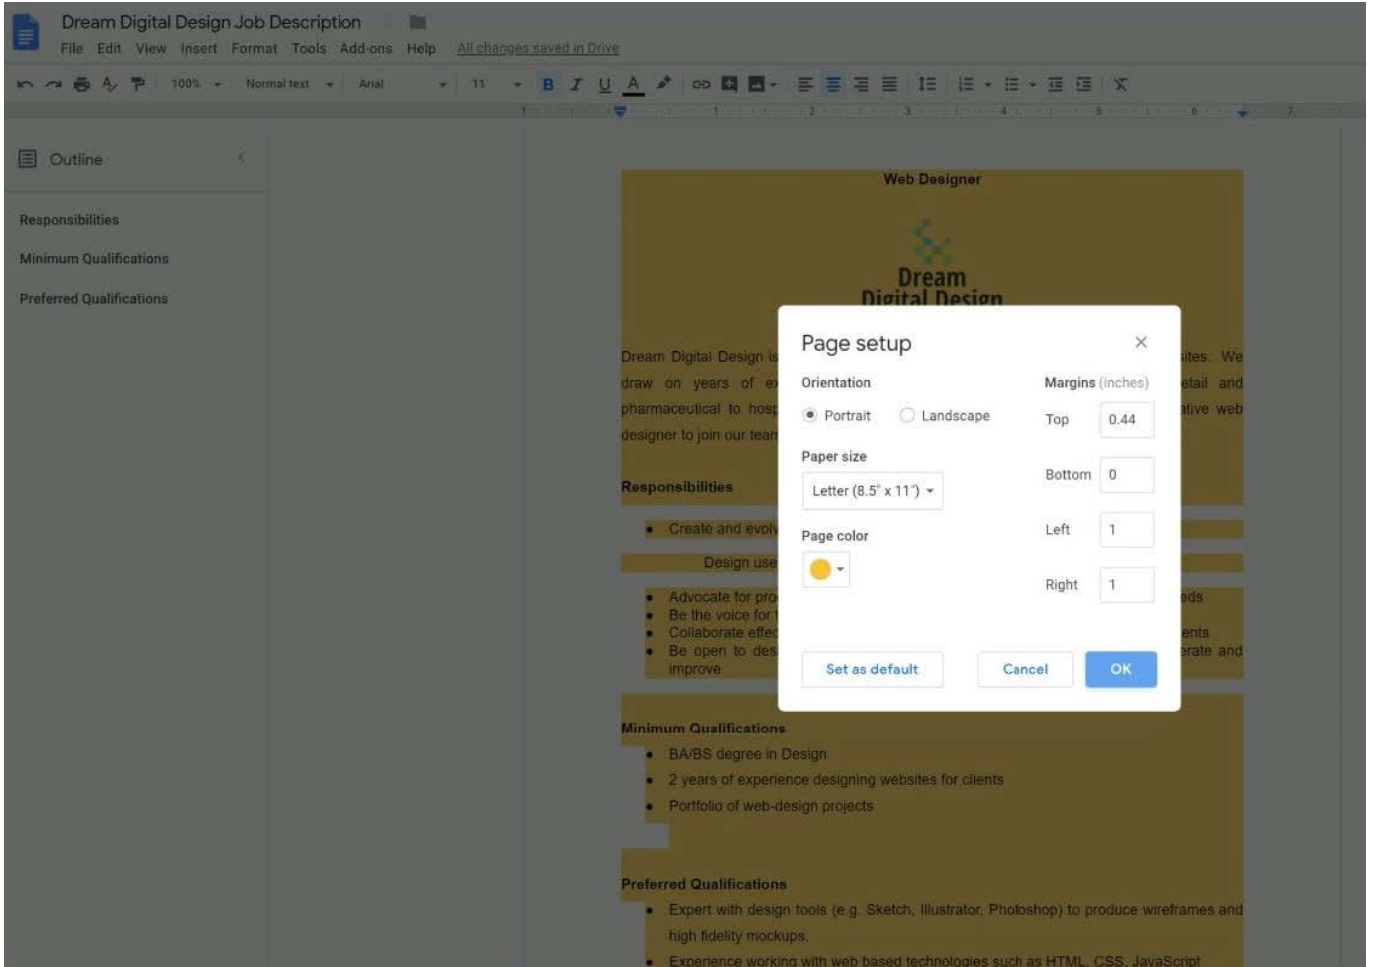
Dream Digital Design Job Description

File Edit View Insert Format Tools Add-ons Help All changes saved in Drive

100% Normal text Arial 11

B I U A

Outline

Responsibilities

Minimum Qualifications

Preferred Qualifications

Web Designer

Dream
Digital Design

Dream Digital Design is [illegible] ites. We draw on years of e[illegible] etail and pharmaceutical to hosp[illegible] ative web designer to join our team

Responsibilities

- Create and evolv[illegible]

Design use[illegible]

- Advocate for pro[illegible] eds
- Be the voice for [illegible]
- Collaborate effec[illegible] ents
- Be open to des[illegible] erate and improve

Page setup

Orientation

Portrait Landscape

Paper size

Letter (8.5" x 11")

Page color

Margins (inches)

Top 0.44

Bottom 0

Left 1

Right 1

Set as default

Cancel

OK

Minimum Qualifications

- BA/BS degree in Design
- 2 years of experience designing websites for clients
- Portfolio of web-design projects

Preferred Qualifications

- Expert with design tools (e.g. Sketch, Illustrator, Photoshop) to produce wireframes and high fidelity mockups.
- Experience working with web based technologies such as HTML, CSS, JavaScript